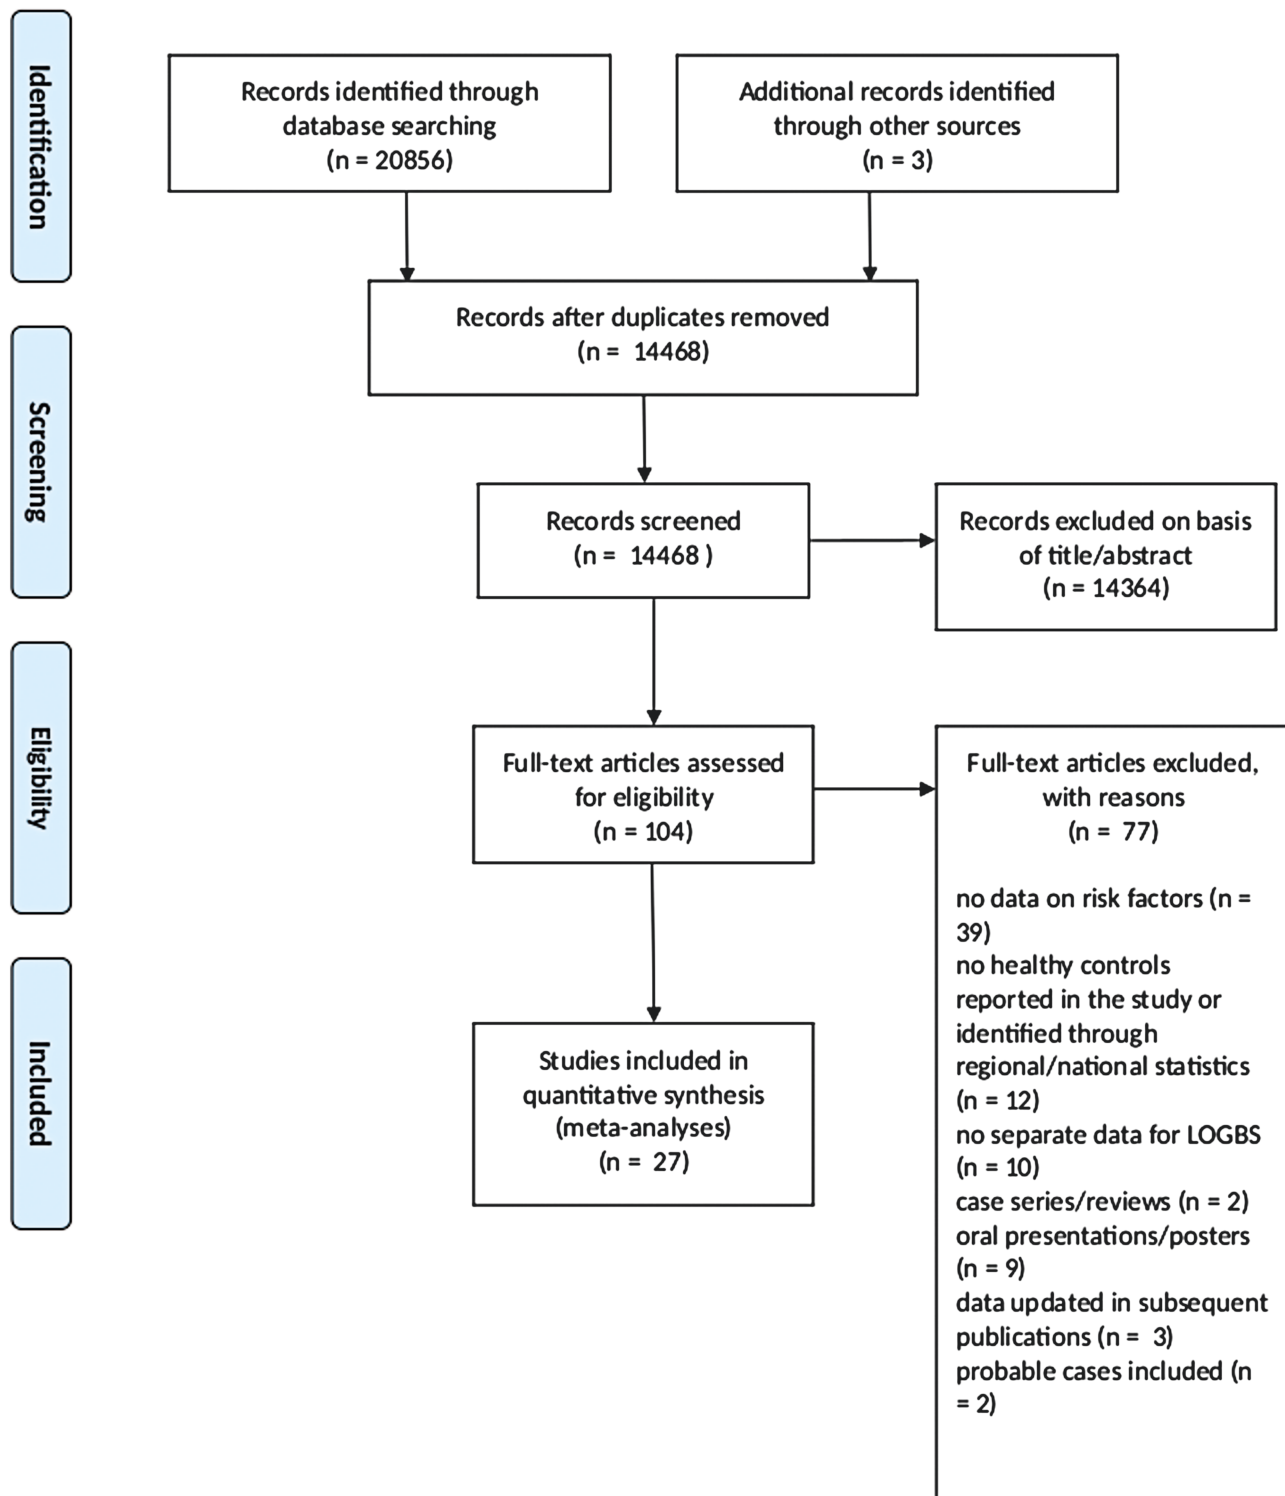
Identification

Records identified through database searching
(n = 20856)

Additional records identified through other sources
(n = 3)

Screening

Records after duplicates removed
(n = 14468)

Records screened
(n = 14468 )

Records excluded on basis of title/abstract
(n = 14364)

Eligibility

Full-text articles assessed for eligibility
(n = 104)

Full-text articles excluded, with reasons
(n = 77)

no data on risk factors (n = 39)
no healthy controls reported in the study or identified through regional/national statistics (n = 12)
no separate data for LOGBS (n = 10)
case series/reviews (n = 2)
oral presentations/posters (n = 9)
data updated in subsequent publications (n = 3)
probable cases included (n = 2)

Included

Studies included in quantitative synthesis (meta-analyses)
(n = 27)